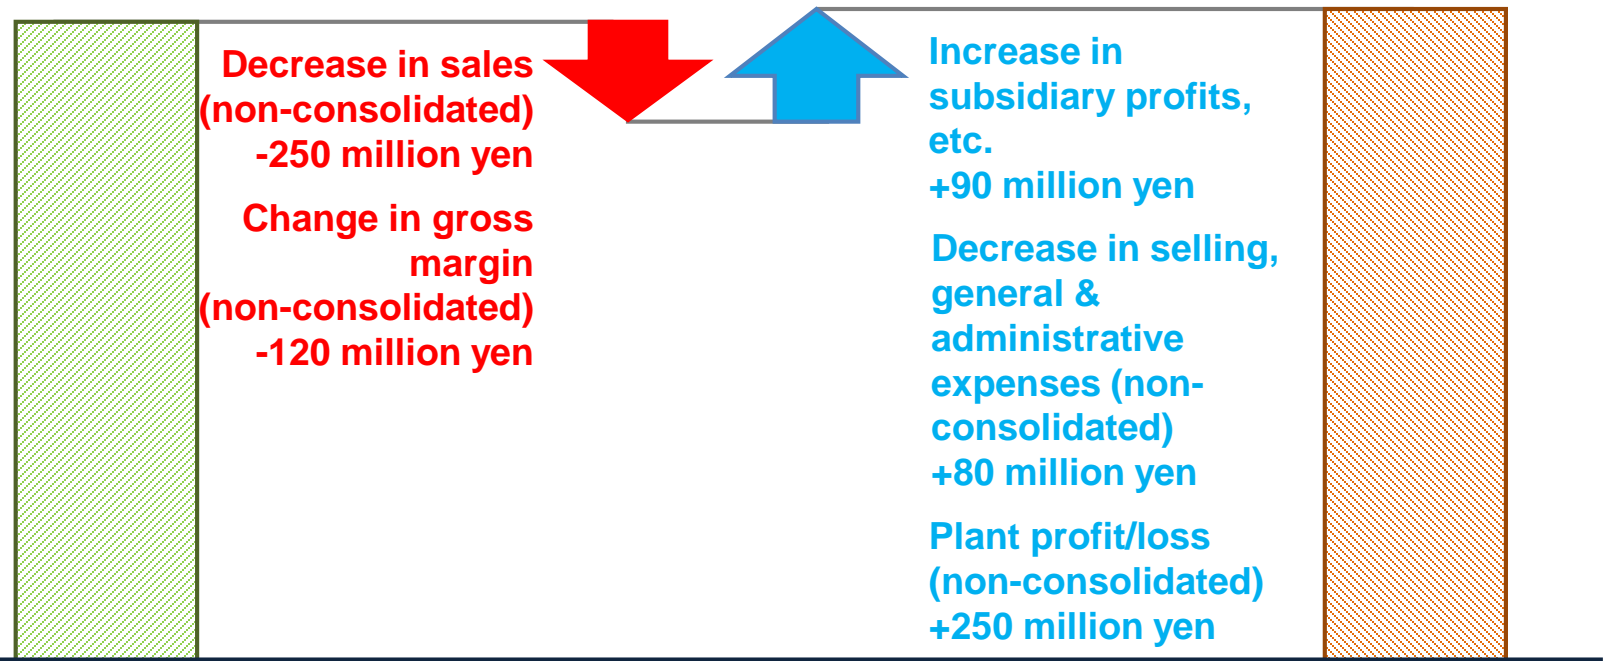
Decrease in sales (non-consolidated) -250 million yen

Change in gross margin (non-consolidated) -120 million yen

Increase in subsidiary profits, etc. +90 million yen

Decrease in selling, general & administrative expenses (non-consolidated) +80 million yen

Plant profit/loss (non-consolidated) +250 million yen